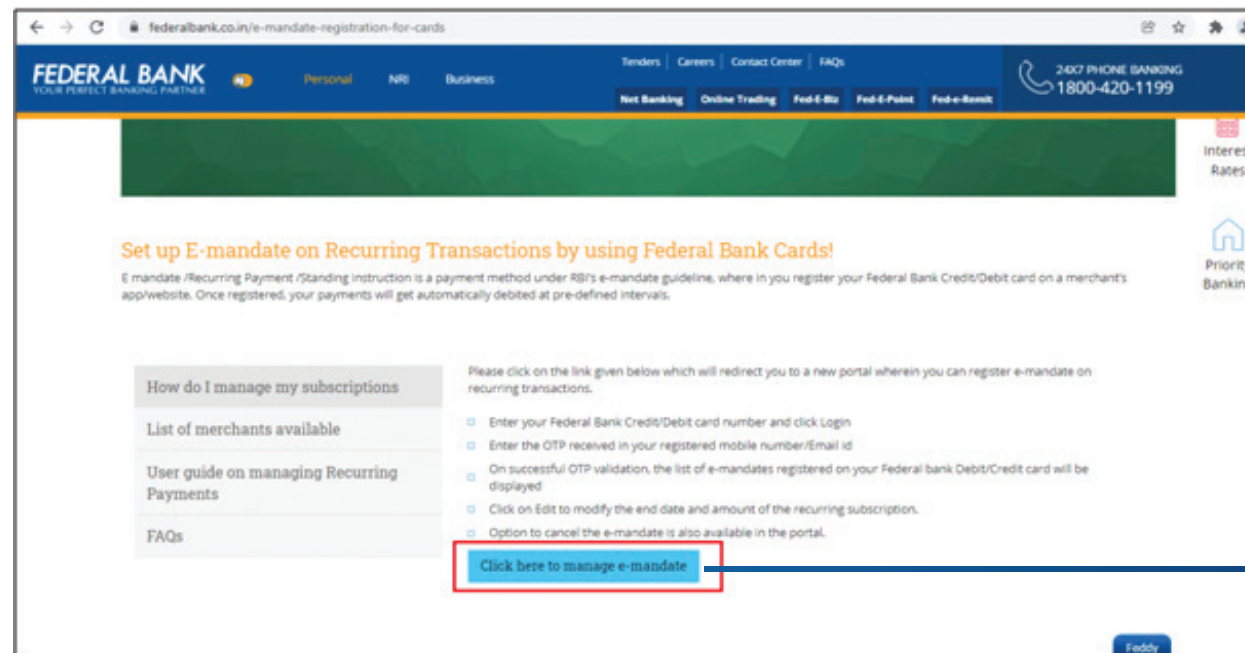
federalbank.co.in/e-mandate-registration-for-cards

FEDERAL BANK
YOUR PERFECT BANKING PARTNER

Personal NRI Business

Tenders | Careers | Contact Center | FAQs

Net Banking Online Trading Fed-E-Biz Fed-E-Point Fed-e-Remit

24X7 PHONE BANKING
1800-420-1199

Interes
Rates

Priorit
Bankin

Set up E-mandate on Recurring Transactions by using Federal Bank Cards!

E mandate /Recurring Payment /Standing instruction is a payment method under RBI's e-mandate guideline, where in you register your Federal Bank Credit/Debit card on a merchant's app/website. Once registered, your payments will get automatically debited at pre-defined intervals.

How do I manage my subscriptions

List of merchants available

User guide on managing Recurring Payments

FAQs

Please click on the link given below which will redirect you to a new portal wherein you can register e-mandate on recurring transactions.

Enter your Federal Bank Credit/Debit card number and click Login

Enter the OTP received in your registered mobile number/Email id

On successful OTP validation, the list of e-mandates registered on your Federal bank Debit/Credit card will be displayed

Click on Edit to modify the end date and amount of the recurring subscription.

Option to cancel the e-mandate is also available in the portal.

Click here to manage e-mandate

Feddy